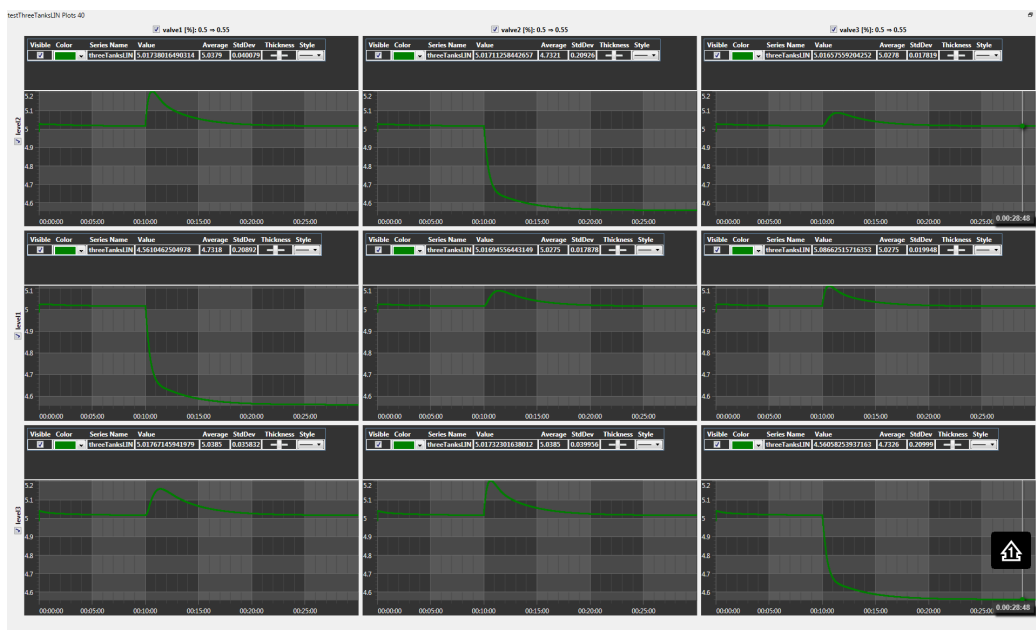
testThreeTanksLIN Plots 40

valve1 [%]: 0.5 ⇒ 0.55

valve2 [%]: 0.5 ⇒ 0.55

valve3 [%]: 0.5 ⇒ 0.55

| Visible | Color | Series Name | Value | Average | StdDev | Thickness | Style |
|---|---|---|---|---|---|---|---|
| ☑ | | threeTanksLIN | 5.01738016490314 | 5.0379 | 0.040079 | | |

| Visible | Color | Series Name | Value | Average | StdDev | Thickness | Style |
|---|---|---|---|---|---|---|---|
| ☑ | | threeTanksLIN | 5.01711258442657 | 4.7321 | 0.20926 | | |

| Visible | Color | Series Name | Value | Average | StdDev | Thickness | Style |
|---|---|---|---|---|---|---|---|
| ☑ | | threeTanksLIN | 5.01657559204252 | 5.0278 | 0.017819 | | |

level2

5.2 5.1 5 4.9 4.8 4.7 4.6

00:00:00 00:05:00 00:10:00 00:15:00 00:20:00 00:25:00

5.2 5.1 5 4.9 4.8 4.7 4.6

00:00:00 00:05:00 00:10:00 00:15:00 00:20:00 00:25:00

5.2 5.1 5 4.9 4.8 4.7 4.6

00:00:00 00:05:00 00:10:00 00:15:00 00:20:00 00:25:00 0.00:28:48

| Visible | Color | Series Name | Value | Average | StdDev | Thickness | Style |
|---|---|---|---|---|---|---|---|
| ☑ | | threeTanksLIN | 4.5610462504978 | 4.7318 | 0.20892 | | |

| Visible | Color | Series Name | Value | Average | StdDev | Thickness | Style |
|---|---|---|---|---|---|---|---|
| ☑ | | threeTanksLIN | 5.01694556443149 | 5.0275 | 0.017878 | | |

| Visible | Color | Series Name | Value | Average | StdDev | Thickness | Style |
|---|---|---|---|---|---|---|---|
| ☑ | | threeTanksLIN | 5.08662515716353 | 5.0275 | 0.019948 | | |

level1

5.1 5 4.9 4.8 4.7 4.6

00:00:00 00:05:00 00:10:00 00:15:00 00:20:00 00:25:00

5.1 5 4.9 4.8 4.7 4.6

00:00:00 00:05:00 00:10:00 00:15:00 00:20:00 00:25:00

5.1 5 4.9 4.8 4.7 4.6

00:00:00 00:05:00 00:10:00 00:15:00 00:20:00 00:25:00

| Visible | Color | Series Name | Value | Average | StdDev | Thickness | Style |
|---|---|---|---|---|---|---|---|
| ☑ | | threeTanksLIN | 5.01767145941979 | 5.0385 | 0.035832 | | |

| Visible | Color | Series Name | Value | Average | StdDev | Thickness | Style |
|---|---|---|---|---|---|---|---|
| ☑ | | threeTanksLIN | 5.01732301638012 | 5.0385 | 0.039956 | | |

| Visible | Color | Series Name | Value | Average | StdDev | Thickness | Style |
|---|---|---|---|---|---|---|---|
| ☑ | | threeTanksLIN | 4.56058253937163 | 4.7326 | 0.20999 | | |

level3

5.2 5.1 5 4.9 4.8 4.7 4.6

00:00:00 00:05:00 00:10:00 00:15:00 00:20:00 00:25:00

5.2 5.1 5 4.9 4.8 4.7 4.6

00:00:00 00:05:00 00:10:00 00:15:00 00:20:00 00:25:00

5.2 5.1 5 4.9 4.8 4.7 4.6

00:00:00 00:05:00 00:10:00 00:15:00 00:20:00 00:25:00 0.00:28:48